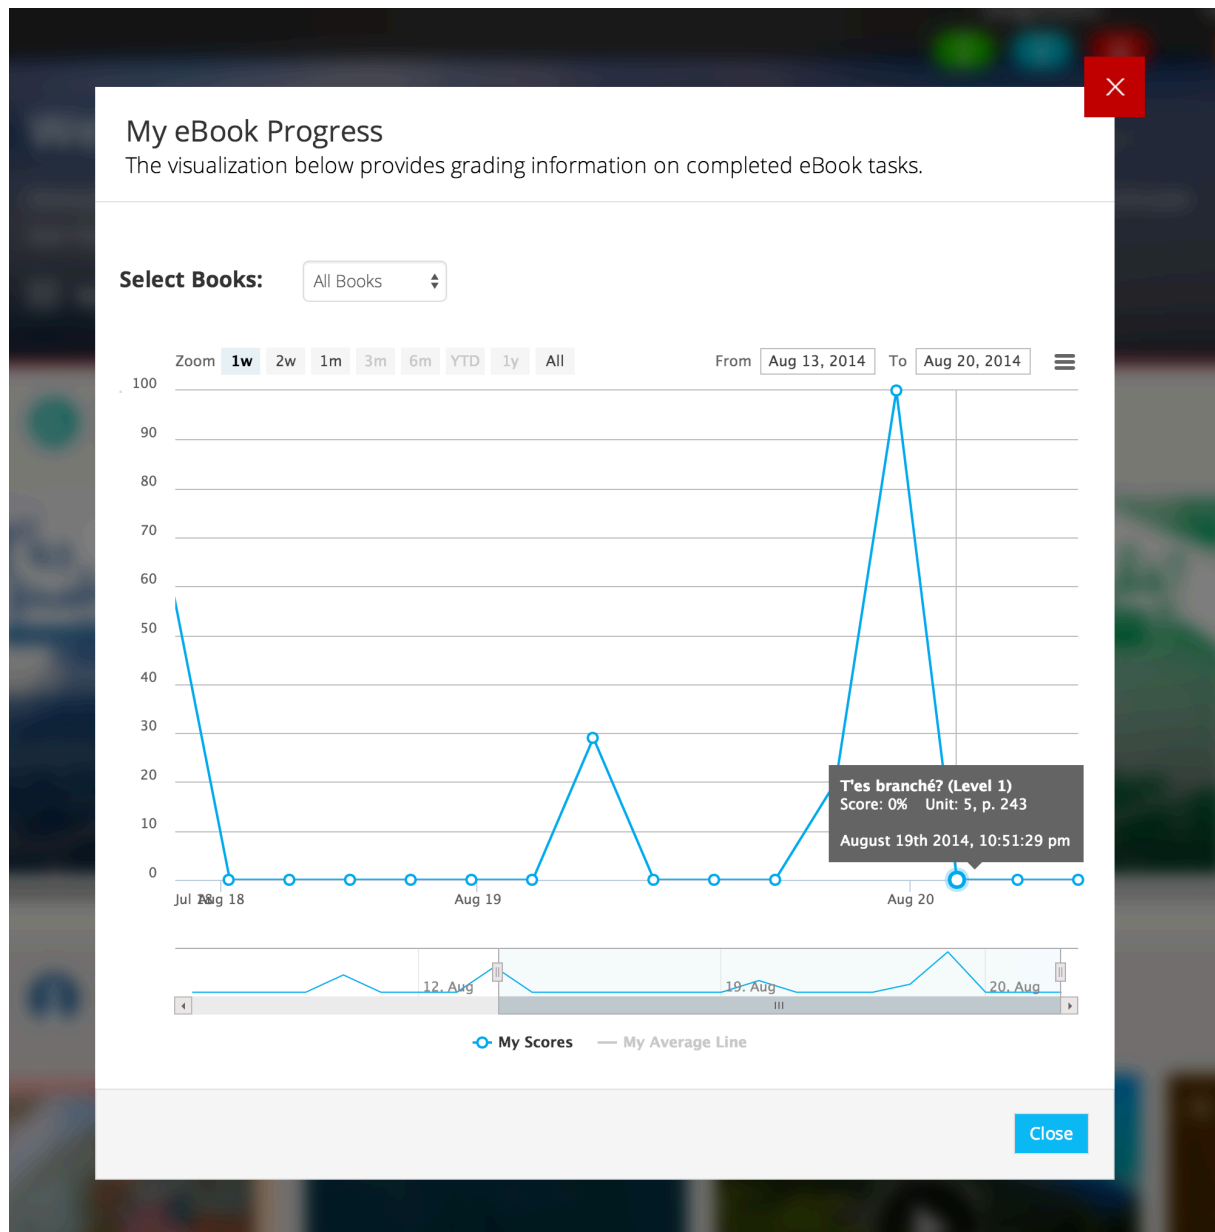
My eBook Progress
The visualization below provides grading information on completed eBook tasks.

Select Books: All Books

Zoom 1w 2w 1m 3m 6m YTD 1y All

From Aug 13, 2014 To Aug 20, 2014

100
90
80
70
60
50
40
30
20
10
0

Jul 28 Aug 18 Aug 19 Aug 20

T'es branché? (Level 1)
Score: 0% Unit: 5, p. 243
August 19th 2014, 10:51:29 pm

12. Aug 19. Aug 20. Aug

My Scores My Average Line

Close